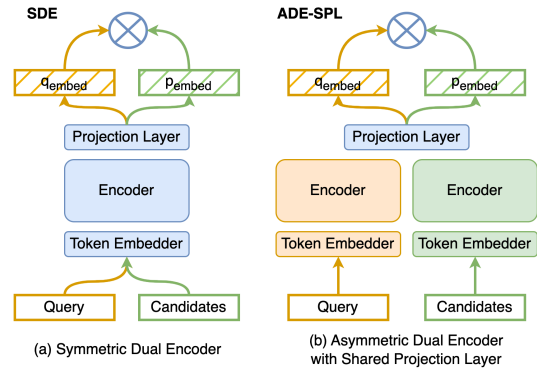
SDE

$q_{embed}$

$p_{embed}$

Projection Layer

Encoder

Token Embedder

Query

Candidates

(a) Symmetric Dual Encoder

ADE-SPL

$q_{embed}$

$p_{embed}$

Projection Layer

Encoder

Encoder

Token Embedder

Token Embedder

Query

Candidates

(b) Asymmetric Dual Encoder with Shared Projection Layer